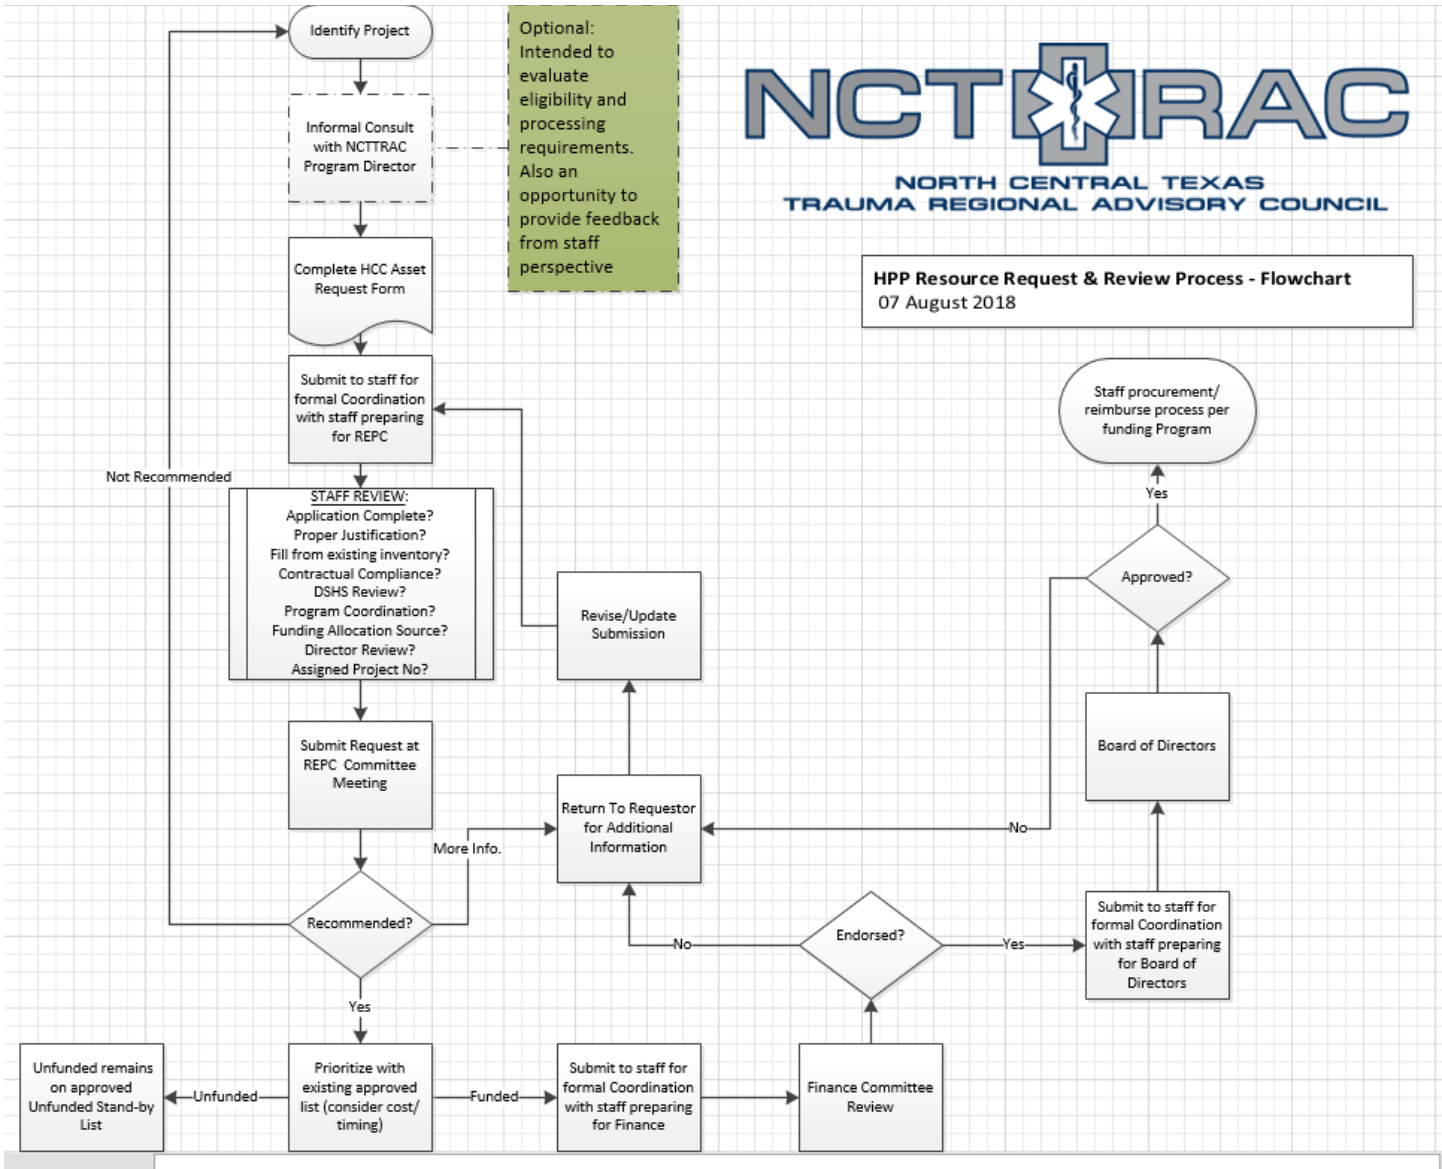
Identify Project

Informal Consult with NCTTRAC Program Director

Optional: Intended to evaluate eligibility and processing requirements. Also an opportunity to provide feedback from staff perspective

NCTTRAC
NORTH CENTRAL TEXAS
TRAUMA REGIONAL ADVISORY COUNCIL

HPP Resource Request & Review Process - Flowchart
07 August 2018

Complete HCC Asset Request Form

Submit to staff for formal Coordination with staff preparing for REPC

Not Recommended

STAFF REVIEW:
Application Complete?
Proper Justification?
Fill from existing inventory?
Contractual Compliance?
DSHS Review?
Program Coordination?
Funding Allocation Source?
Director Review?
Assigned Project No?

Revise/Update Submission

Staff procurement/ reimburse process per funding Program

Yes

Approved?

Board of Directors

Submit Request at REPC Committee Meeting

More Info.

Return To Requestor for Additional Information

No

Recommended?

No

Endorsed?

Yes

Submit to staff for formal Coordination with staff preparing for Board of Directors

Yes

Unfunded remains on approved Unfunded Stand-by List

Unfunded

Prioritize with existing approved list (consider cost/ timing)

Funded

Submit to staff for formal Coordination with staff preparing for Finance

Finance Committee Review